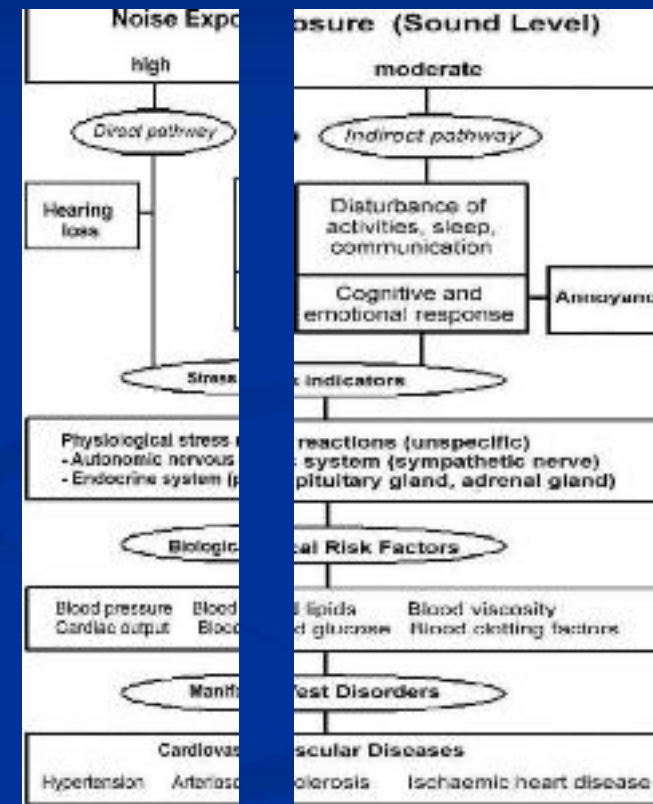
Noise Expo sure (Sound Level)

high

moderate

Direct pathway

Indirect pathway

Hearing loss

Disturbance of activities, sleep, communication

Cognitive and emotional response

Annoyanc

Stress k indicators

Physiological stress reactions (unspecific)
- Autonomic nervous system (sympathetic nerve)
- Endocrine system (p pituitary gland, adrenal gland)

Biologic cal Risk Factors

Blood pressure Blood lipids Blood viscosity
Cardiac output Blood glucose Blood clotting factors

Manif fest Disorders

Cardiovas scular Diseases

Hypertension Arterios sclerosis Ischaemic heart disease